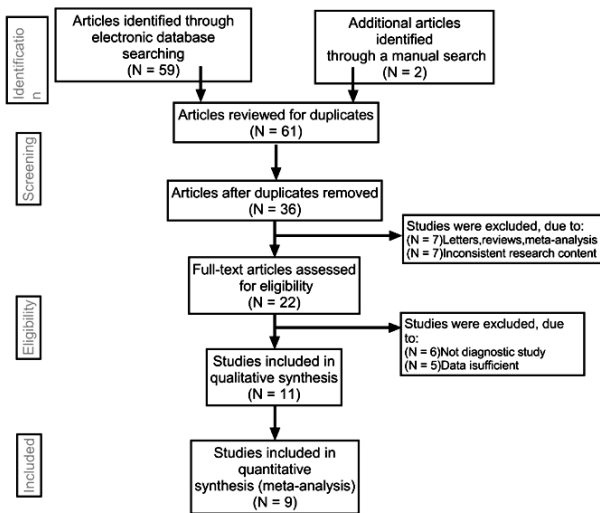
Identificatio n

Articles identified through electronic database searching (N = 59)

Additional articles identified through a manual search (N = 2)

Articles reviewed for duplicates (N = 61)

Screening

Articles after duplicates removed (N = 36)

Studies were excluded, due to: (N = 7)Letters,reviews,meta-analysis (N = 7)Inconsistent research content

Full-text articles assessed for eligibility (N = 22)

Eligibility

Studies were excluded, due to: (N = 6)Not diagnostic study (N = 5)Data insufficient

Studies included in qualitative synthesis (N = 11)

Included

Studies included in quantitative synthesis (meta-analysis) (N = 9)